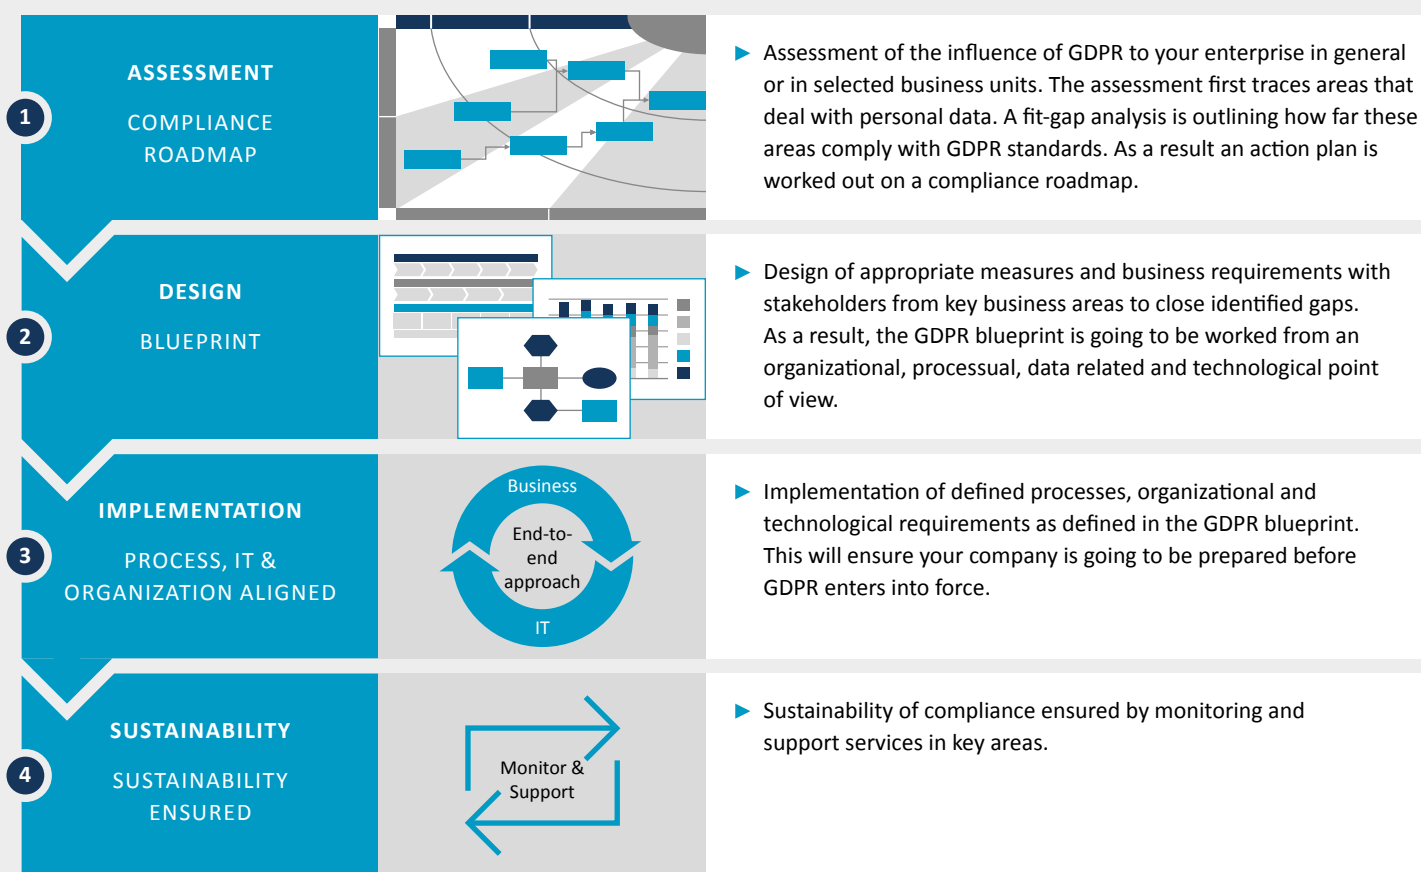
1

ASSESSMENT

COMPLIANCE ROADMAP

▶ Assessment of the influence of GDPR to your enterprise in general or in selected business units. The assessment first traces areas that deal with personal data. A fit-gap analysis is outlining how far these areas comply with GDPR standards. As a result an action plan is worked out on a compliance roadmap.

2

DESIGN

BLUEPRINT

▶ Design of appropriate measures and business requirements with stakeholders from key business areas to close identified gaps. As a result, the GDPR blueprint is going to be worked from an organizational, processual, data related and technological point of view.

3

IMPLEMENTATION

PROCESS, IT & ORGANIZATION ALIGNED

Business

End-to-end approach

IT

▶ Implementation of defined processes, organizational and technological requirements as defined in the GDPR blueprint. This will ensure your company is going to be prepared before GDPR enters into force.

4

SUSTAINABILITY

SUSTAINABILITY ENSURED

Monitor & Support

▶ Sustainability of compliance ensured by monitoring and support services in key areas.